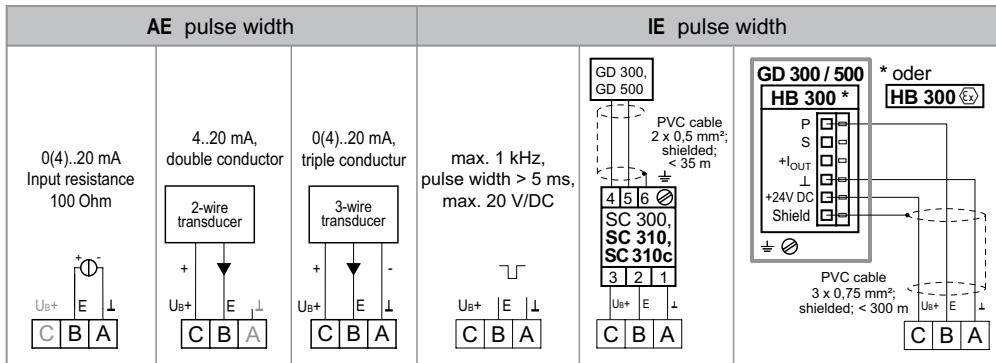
**AE** pulse width

**IE** pulse width

0(4)..20 mA
Input resistance
100 Ohm

+

U$_B$+ E ⊥

C B A

4..20 mA,
double conductor

2-wire transducer

+

U$_B$+ E ⊥

C B A

0(4)..20 mA,
triple conductur

3-wire transducer

+ -

U$_B$+ E ⊥

C B A

max. 1 kHz,
pulse width > 5 ms,
max. 20 V/DC

U$_B$+ E ⊥

C B A

GD 300,
GD 500

PVC cable
2 x 0,5 mm²;
shielded;
< 35 m

4 5 6

SC 300,
SC 310,
SC 310c

3 2 1

U$_B$+ E ⊥

C B A

GD 300 / 500 * oder
HB 300 * HB 300

P
S
+I$_{OUT}$
⊥
+24V DC
Shield

PVC cable
3 x 0,75 mm²;
shielded; < 300 m

U$_B$+ E ⊥

C B A